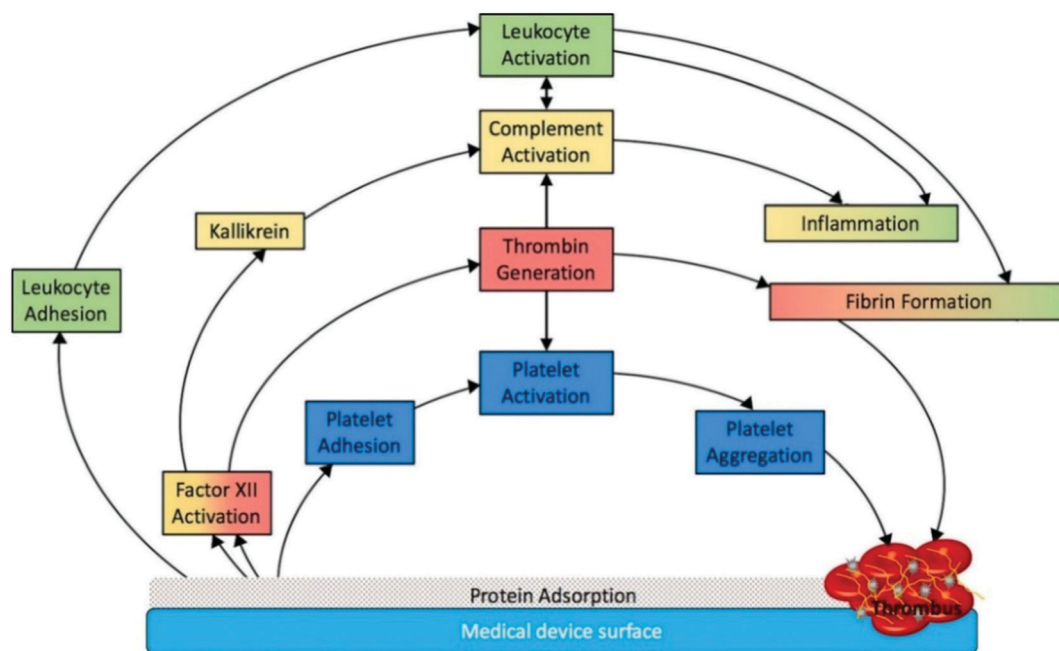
Leukocyte Activation

Complement Activation

Kallikrein

Inflammation

Thrombin Generation

Leukocyte Adhesion

Fibrin Formation

Platelet Activation

Platelet Adhesion

Platelet Aggregation

Factor XII Activation

Protein Adsorption

Thrombus

Medical device surface